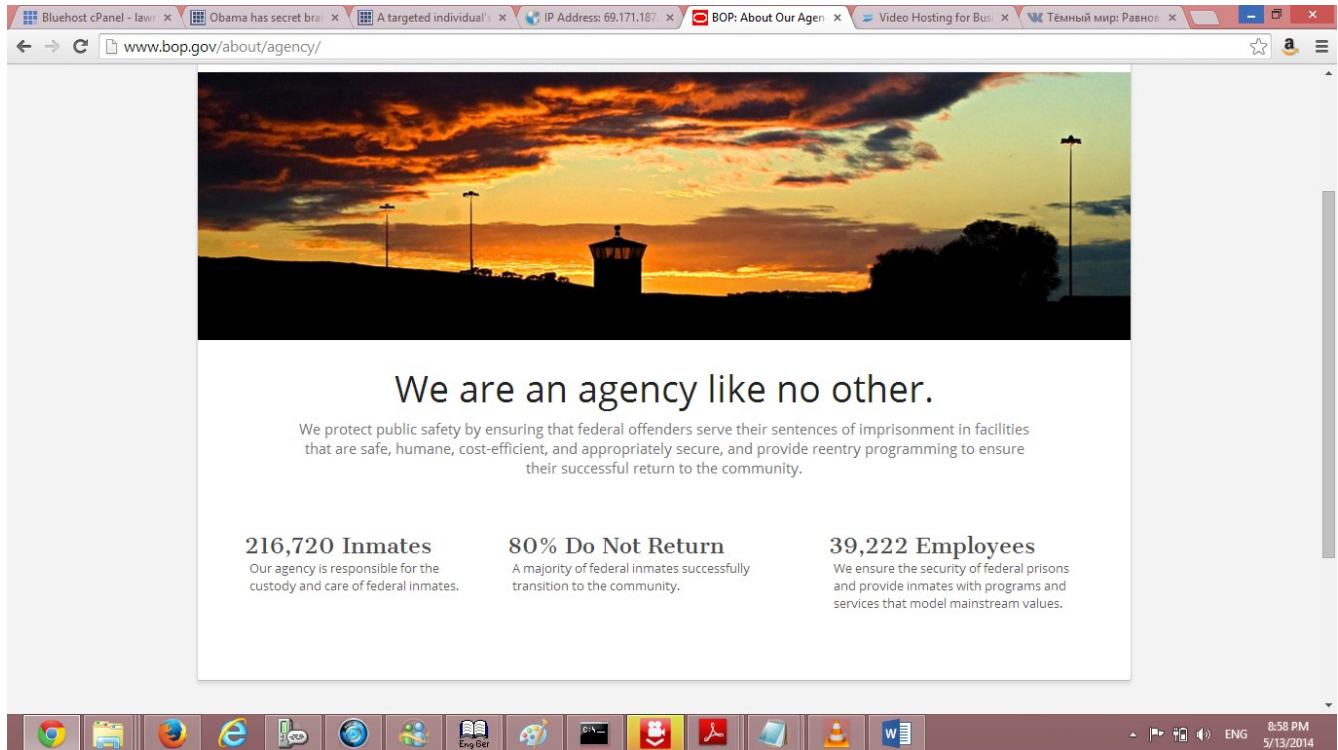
Bluehost cPanel - lawr ×
Obama has secret bra ×
A targeted individual's ×
IP Address: 69.171.187 ×
BOP: About Our Agen ×
Video Hosting for Bus ×
Тёмный мир: Равнов ×

www.bop.gov/about/agency/

We are an agency like no other.

We protect public safety by ensuring that federal offenders serve their sentences of imprisonment in facilities that are safe, humane, cost-efficient, and appropriately secure, and provide reentry programming to ensure their successful return to the community.

216,720 Inmates
Our agency is responsible for the custody and care of federal inmates.

80% Do Not Return
A majority of federal inmates successfully transition to the community.

39,222 Employees
We ensure the security of federal prisons and provide inmates with programs and services that model mainstream values.

Eng Ger

ENG
8:58 PM
5/13/2014